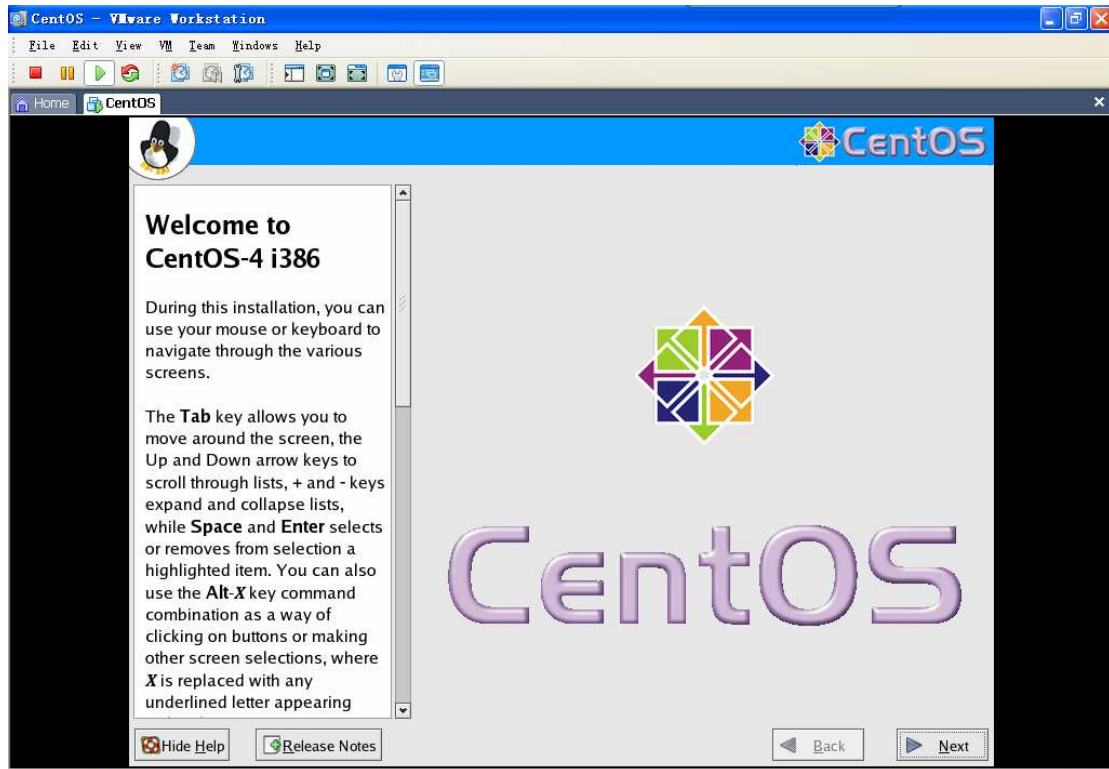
CentOS - VMware Workstation

File Edit View VM Team Windows Help

Home CentOS

CentOS

Welcome to CentOS-4 i386

During this installation, you can use your mouse or keyboard to navigate through the various screens.

The **Tab** key allows you to move around the screen, the Up and Down arrow keys to scroll through lists, + and - keys expand and collapse lists, while **Space** and **Enter** selects or removes from selection a highlighted item. You can also use the **Alt**-$X$ key command combination as a way of clicking on buttons or making other screen selections, where $X$ is replaced with any underlined letter appearing

CentOS

Hide Help Release Notes Back Next